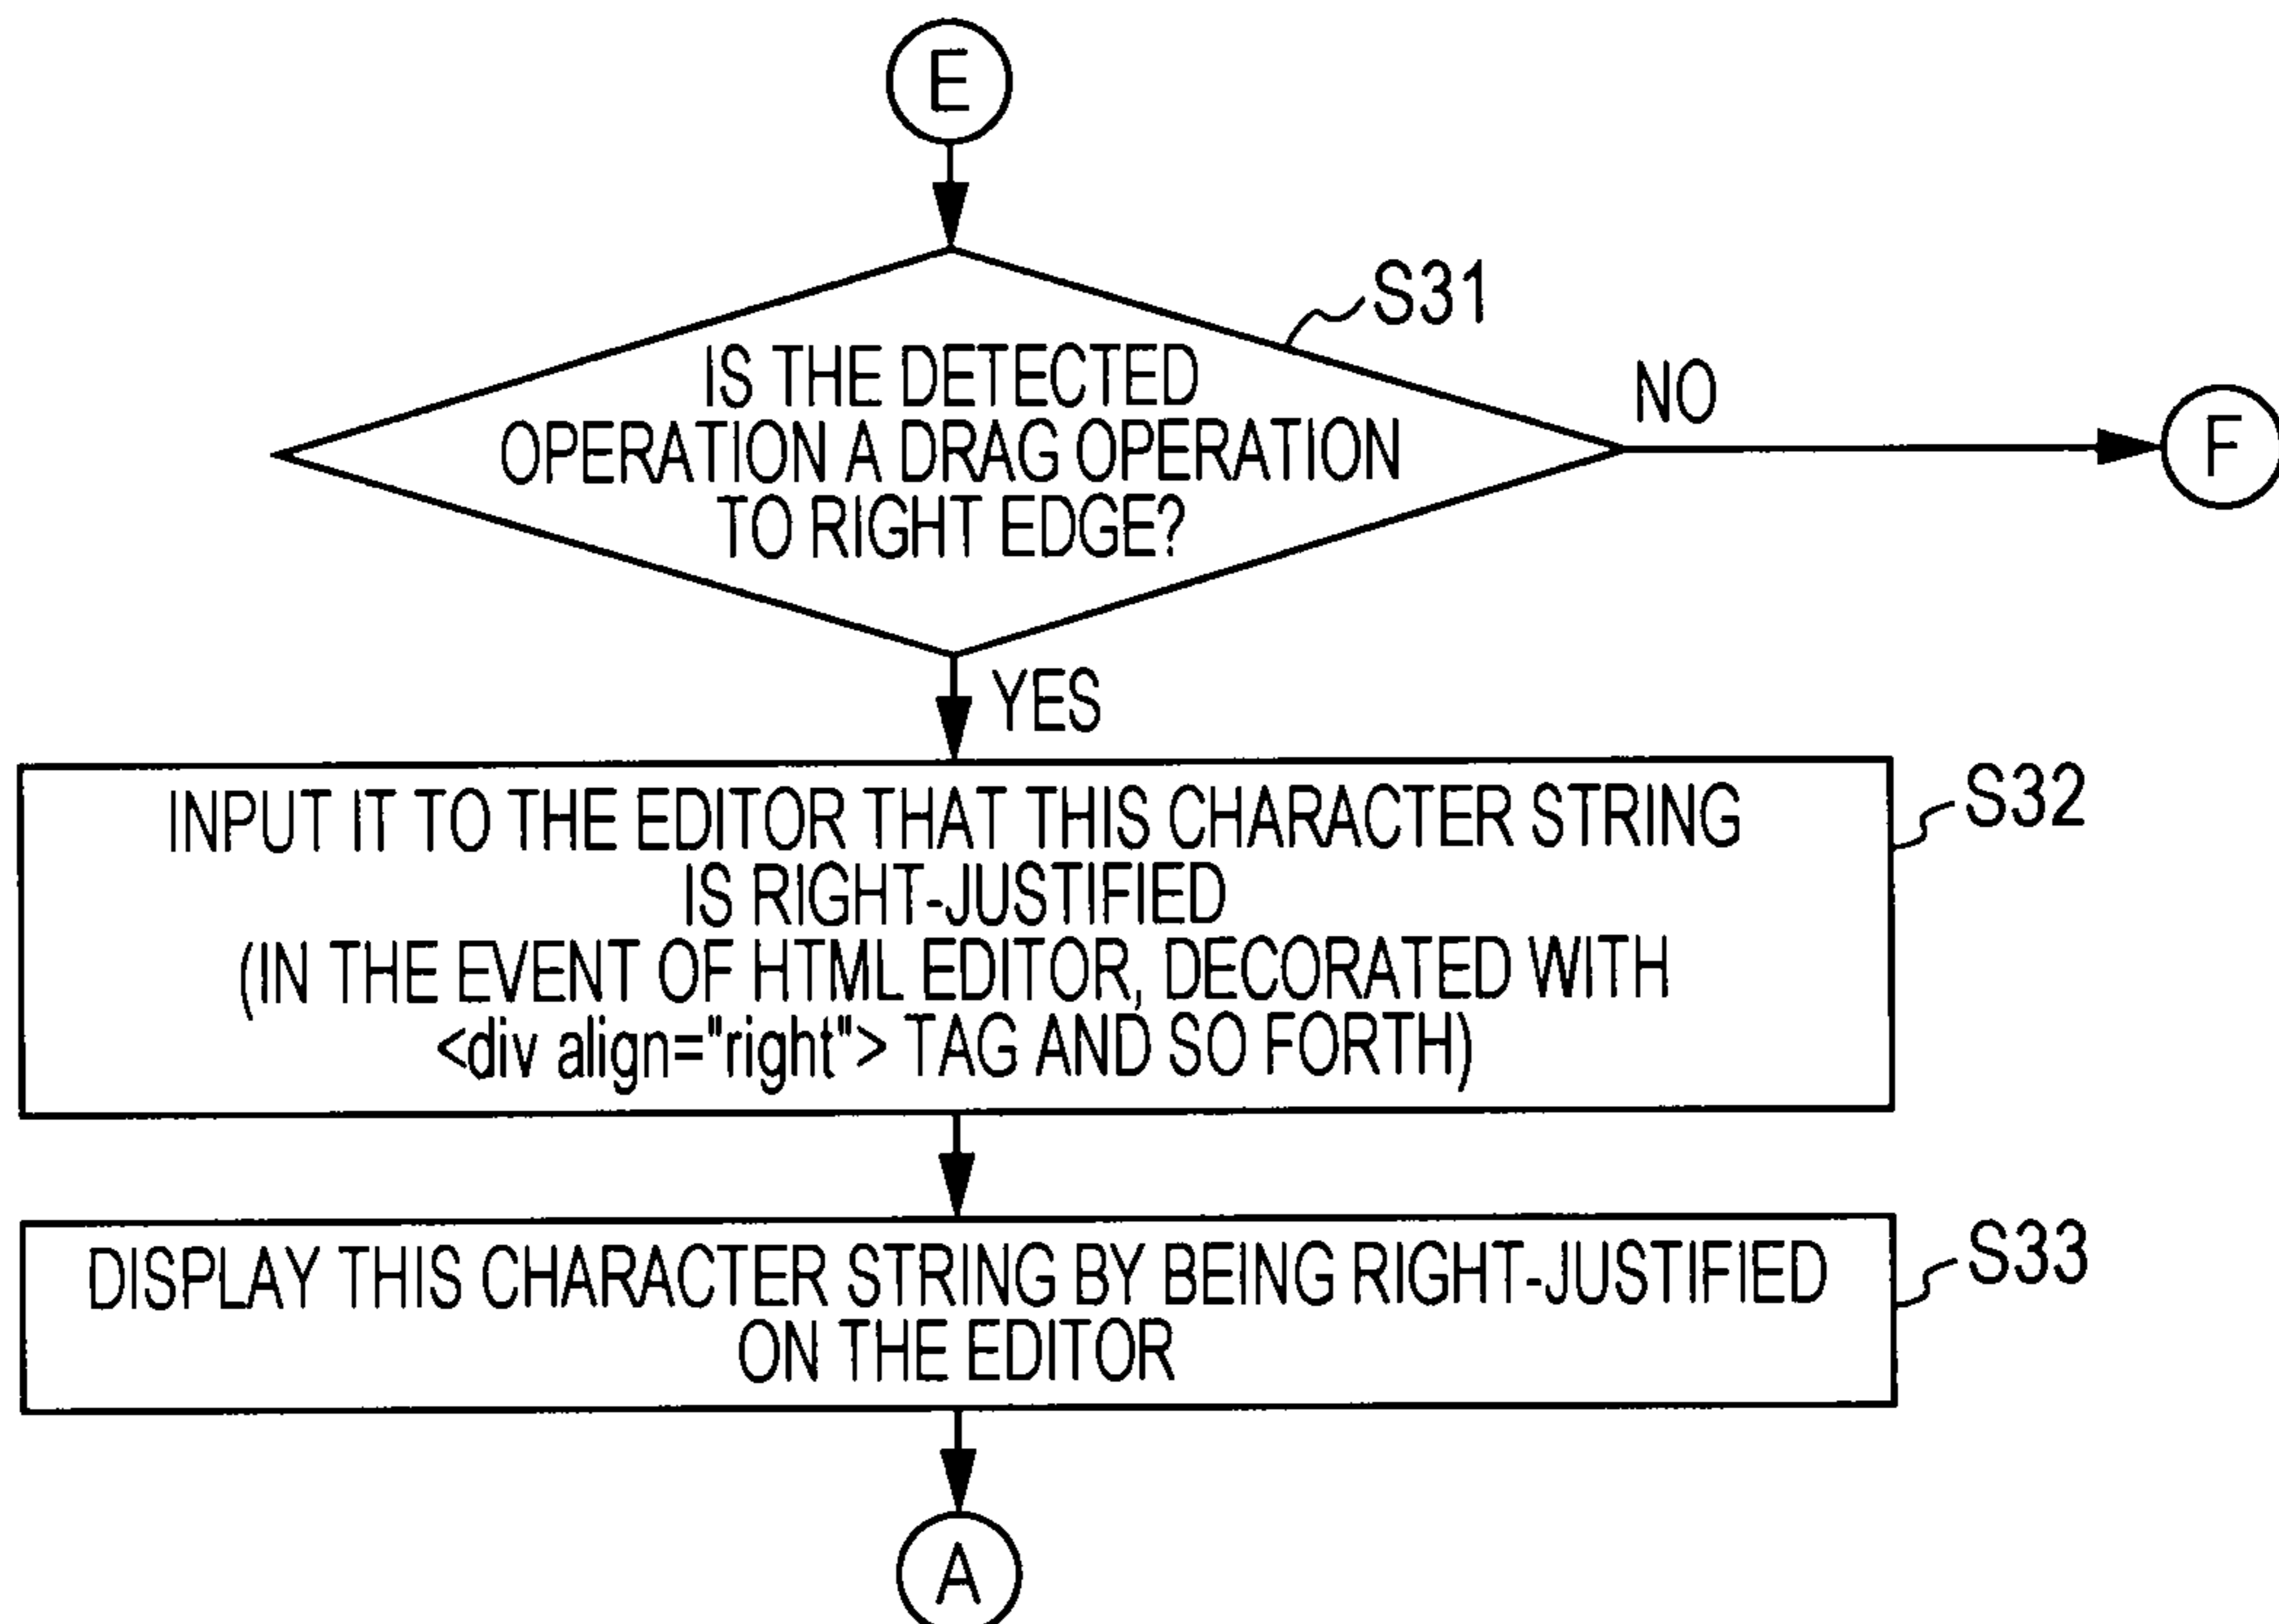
E

S31

IS THE DETECTED OPERATION A DRAG OPERATION TO RIGHT EDGE?

NO

F

YES

INPUT IT TO THE EDITOR THAT THIS CHARACTER STRING IS RIGHT-JUSTIFIED (IN THE EVENT OF HTML EDITOR, DECORATED WITH <div align="right"> TAG AND SO FORTH)

S32

DISPLAY THIS CHARACTER STRING BY BEING RIGHT-JUSTIFIED ON THE EDITOR

S33

A